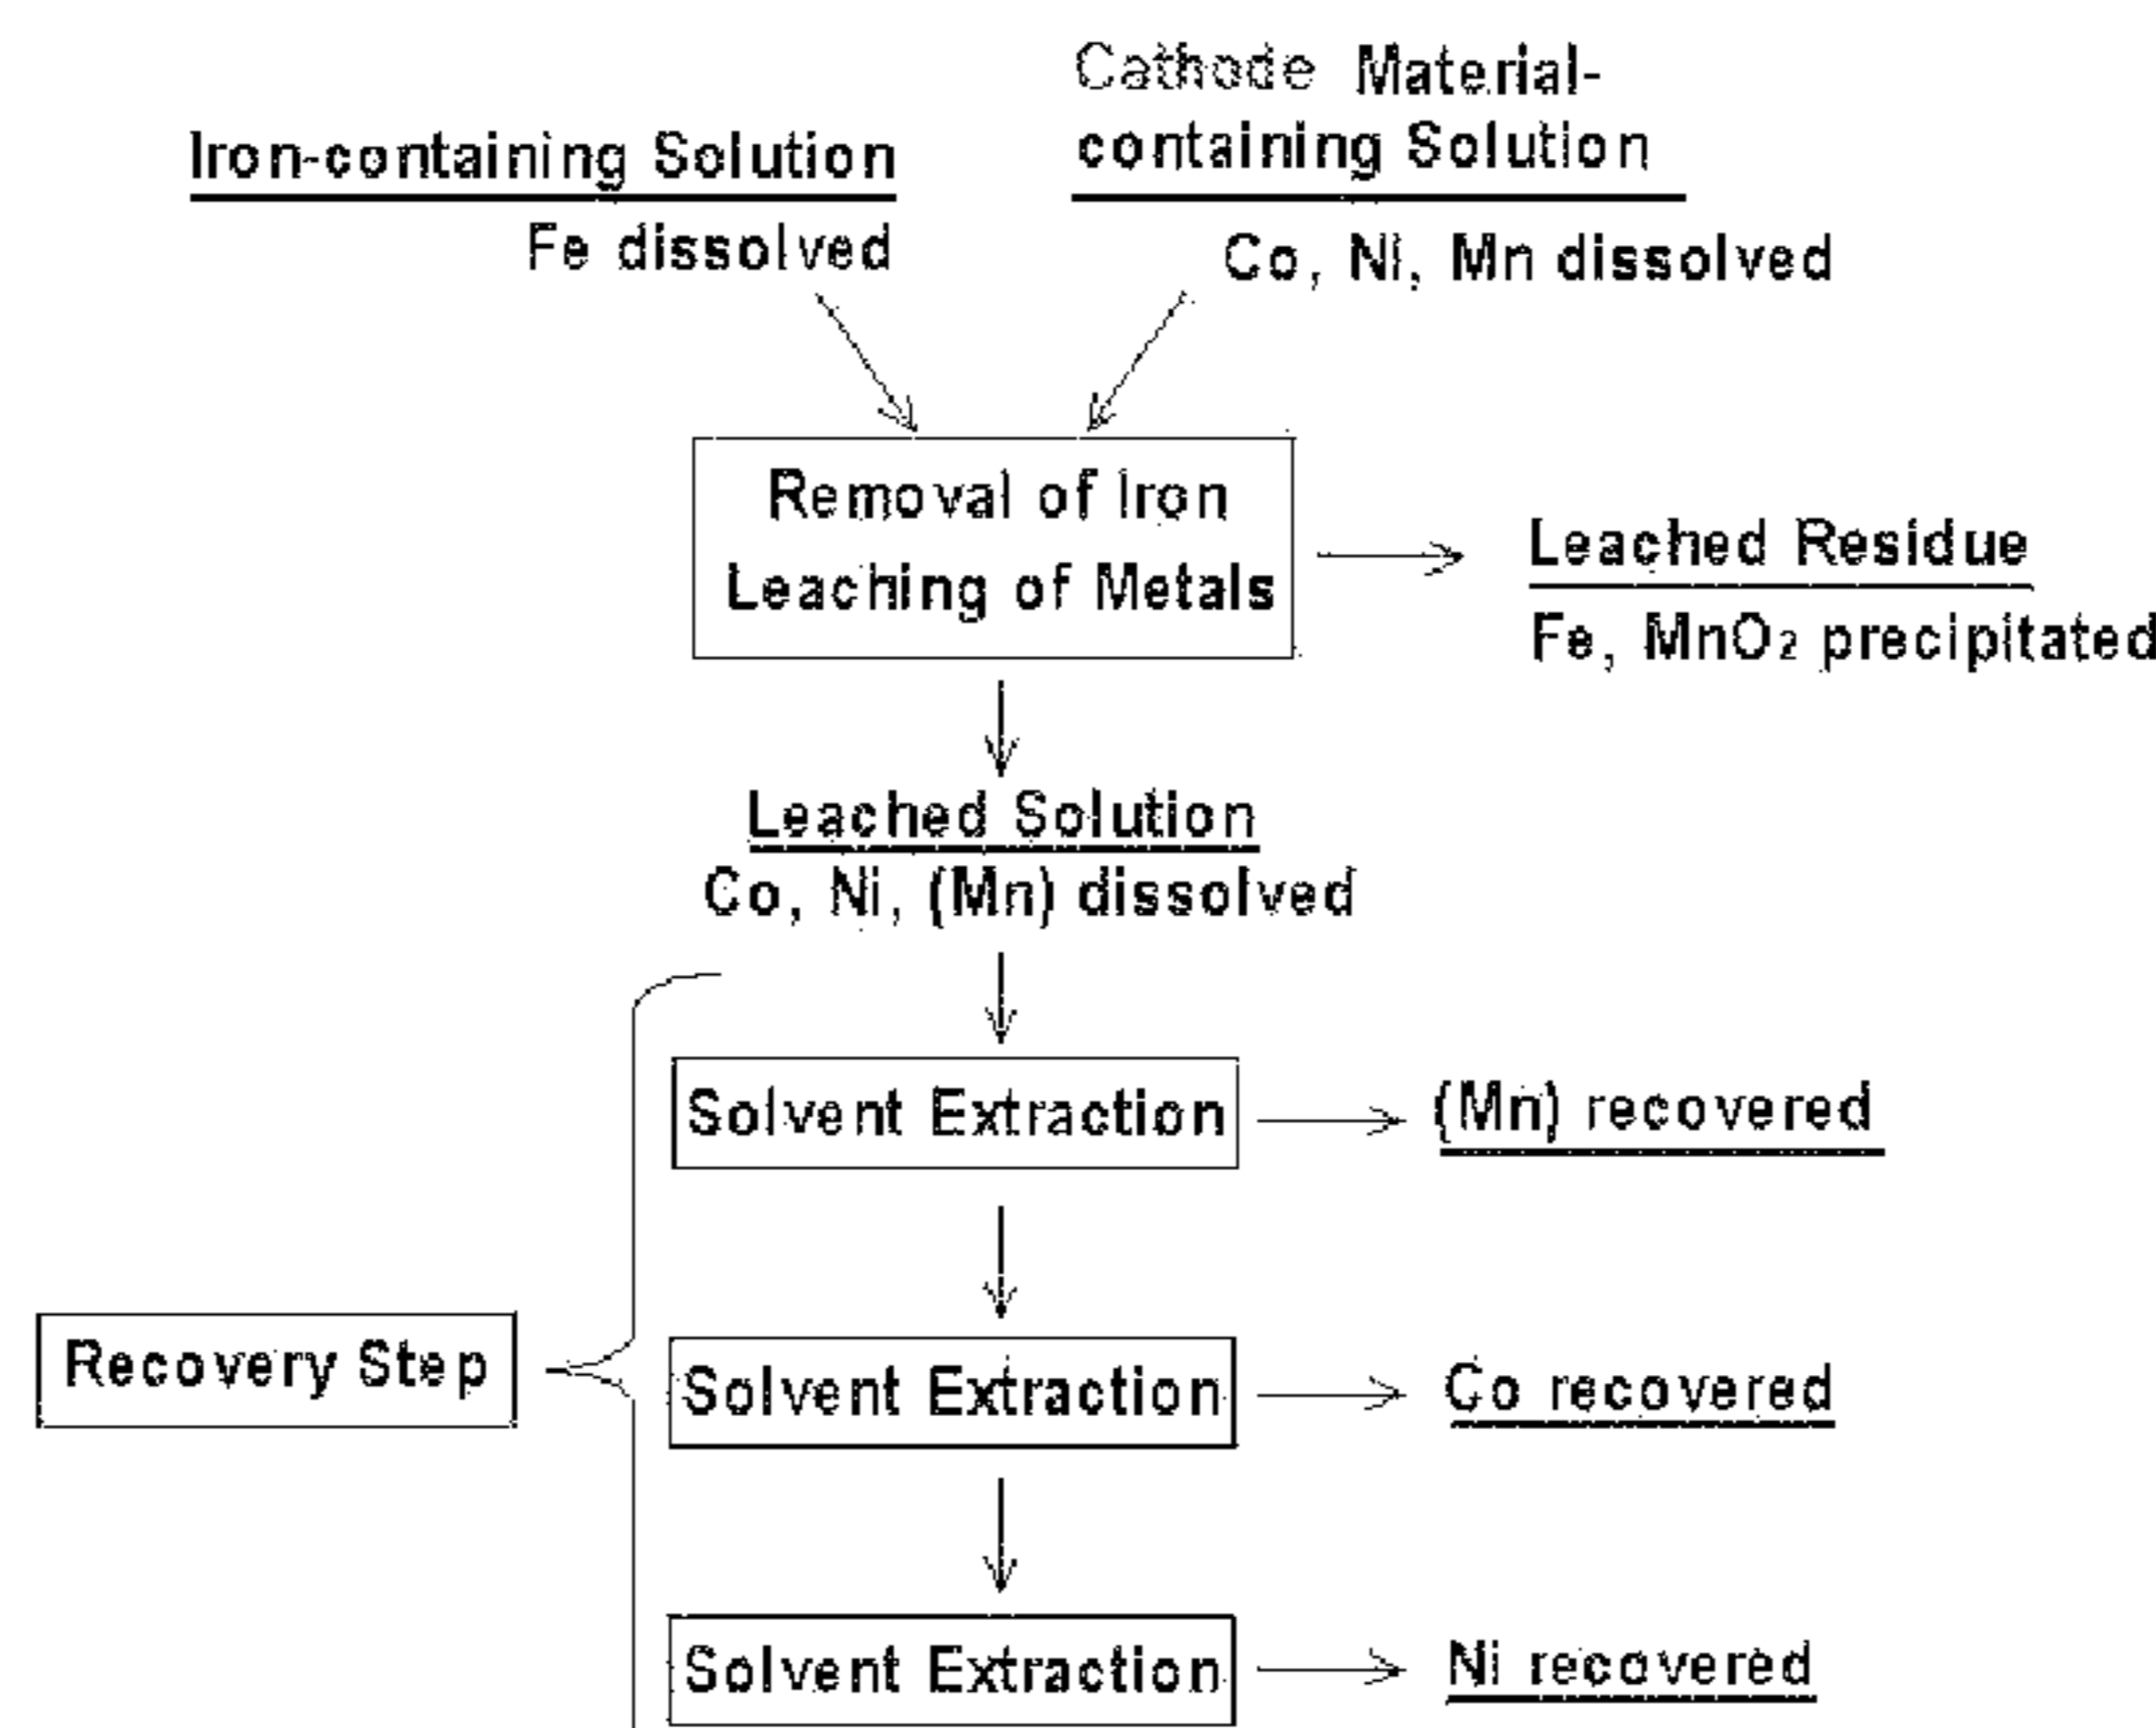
Iron-containing Solution
Fe dissolved

Cathode Material-containing Solution
Co, Ni, Mn dissolved

Removal of Iron
Leaching of Metals

Leached Residue
Fe, $MnO_2$ precipitated

Leached Solution
Co, Ni, (Mn) dissolved

Recovery Step

Solvent Extraction

(Mn) recovered

Solvent Extraction

Co recovered

Solvent Extraction

Ni recovered